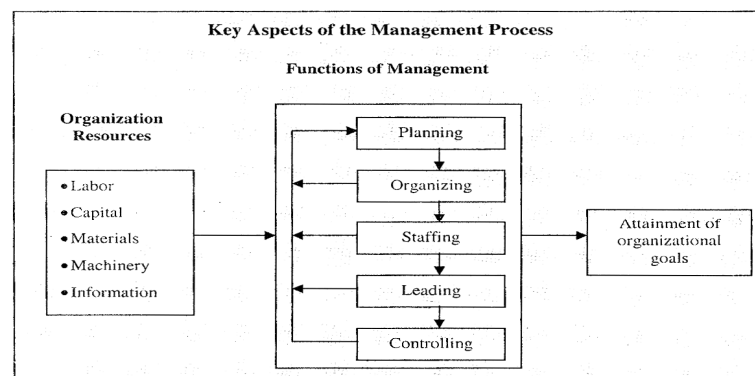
Key Aspects of the Management Process

Functions of Management

Organization Resources

- Labor
- Capital
- Materials
- Machinery
- Information

Planning

Organizing

Staffing

Leading

Controlling

Attainment of organizational goals